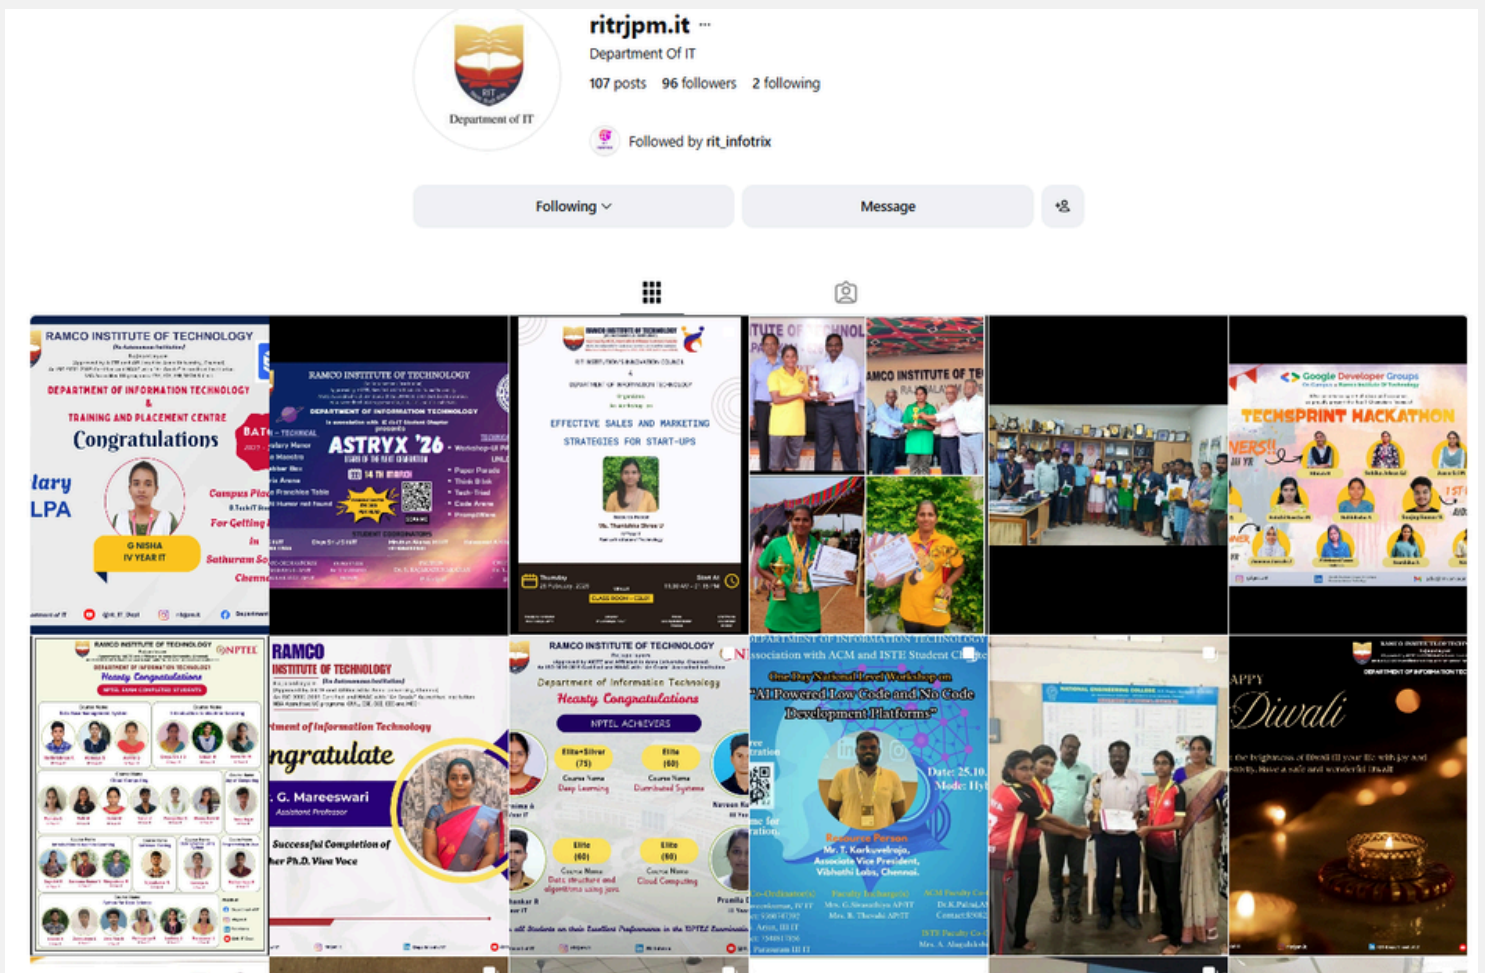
Department of IT

ritrjpm.it ···

Department Of IT

107 posts 96 followers 2 following

Followed by rit_infotrix

Following

Message

RAMCO INSTITUTE OF TECHNOLOGY

DEPARTMENT OF INFORMATION TECHNOLOGY & TRAINING AND PLACEMENT CENTRE

Congratulations

lary LPA

G NISHA IV YEAR IT

Campus Pla

For Getting

Sathuram

RAMCO INSTITUTE OF TECHNOLOGY

DEPARTMENT OF INFORMATION TECHNOLOGY

ASTRYX '26

Paper Parade

Think Blink

Tech-Triad

Code Arena

EFFECTIVE SALES AND MARKETING STRATEGIES FOR START-UPS

CLASS ROOM

RAMCO INSTITUTE OF TE

Google Developer Groups

TECHSPRINT HACKATHON

RAMCO INSTITUTE OF TECHNOLOGY

Hearty Congratulations

NPTEL

RAMCO INSTITUTE OF TECHNOLOGY

Department of Information Technology

ngratulate

G. Mareeswari

Assistant Professor

Successful Completion of her Ph.D. Viva Voce

RAMCO INSTITUTE OF TECHNOLOGY

Department of Information Technology

Hearty Congratulations

NPTEL ACHIEVERS

Elite+Silver (75)

Course Name Deep Learning

Elite (60)

Course Name Distributed Systems

Elite (60)

Course Name Data structure and algorithms using java

Elite (60)

Course Name Cloud Computing

DEPARTMENT OF INFORMATION TECHNOLOGY

association with ACM and ISTE Student Chapter

One Day National Level Workshop on

"AI Powered Low Code and No Code Development Platforms"

Date: 25.10.

Mode: Hy

Resource Person

Mr. T. Karkuvelraja, Associate Vice President, Vibhathi Labs, Chennai.

NATIONAL ENGINEERING COLLEGE

APPY

Diwali

DEPARTMENT OF INFORMATION TEC